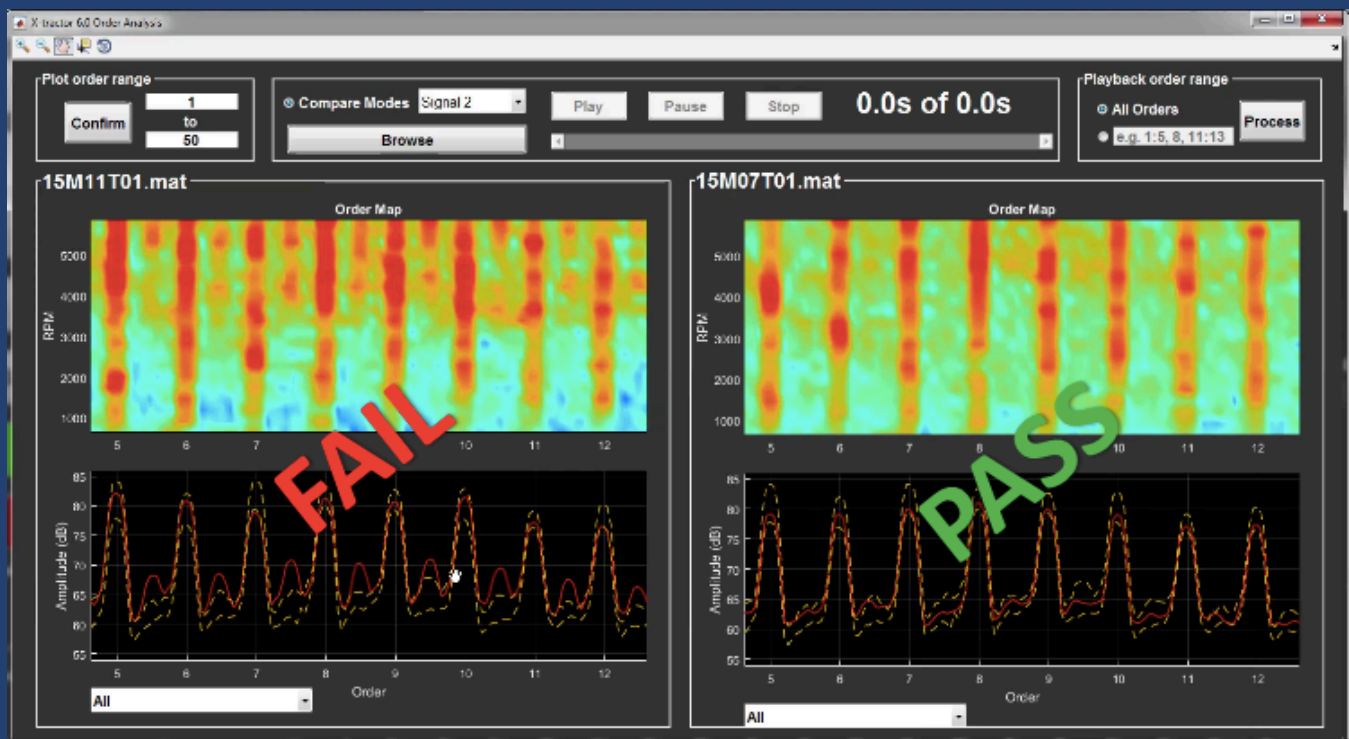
X-tractor 6.0 Order Analysis

Plot order range
Confirm
1
to
50

Compare Modes
Signal 2
Browse
Play
Pause
Stop
0.0s of 0.0s

Playback order range
All Orders
e.g. 1:5, 8, 11:13
Process

15M11T01.mat
Order Map
RPM
5000
4000
3000
2000
1000
5
6
7
10
11
12
FAIL
Amplitude (dB)
85
80
75
70
65
60
55
5
6
7
8
9
10
11
12
Order
All

15M07T01.mat
Order Map
RPM
5000
4000
3000
2000
1000
5
6
7
8
10
11
12
PASS
Amplitude (dB)
85
80
75
70
65
60
55
5
6
7
8
9
10
11
12
Order
All